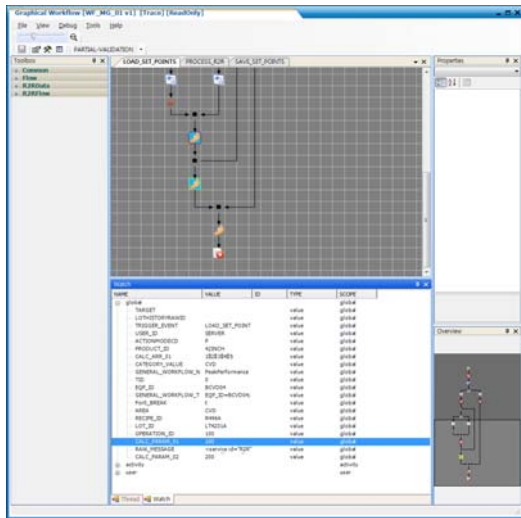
Graphical Workflow [WF_MG_01 v1] [Trace] [ReadOnly]

File View Debug Tools Help

PARTIAL-VALIDATION

Toolbox
+ Common
+ Flow
+ R2RData
+ R2RFlow

LOAD_SET_POINTS | PROCESS_R2R | SAVE_SET_POINTS

Properties

Watch

| NAME | VALUE | ID | TYPE | SCOPE |
|---|---|---|---|---|
| global | | | | global |
| TARGET | | | value | global |
| LOTHISTORYRAWID | | | value | global |
| TRIGGER_EVENT | LOAD_SET_POINT | | value | global |
| USER_ID | SERVER | | value | global |
| ACTIONMODEID | P | | value | global |
| PRODUCT_ID | N3INCH | | value | global |
| CALC_ARR_01 | 1E2E3E4E5 | | value | global |
| CATEGORY_VALUE | CVD | | value | global |
| GENERAL_WORKFLOW_N | PeakPerformance | | value | global |
| TID | 0 | | value | global |
| EQP_ID | BCVD04 | | value | global |
| GENERAL_WORKFLOW_T | EQP_ID=BCVD04; | | value | global |
| FWK_BREAK | t | | value | global |
| AREA | CVD | | value | global |
| RECIPE_ID | R4N4A | | value | global |
| LOT_ID | LTN31A | | value | global |
| OPERATION_ID | 100 | | value | global |
| CALC_PARAM_01 | 100 | | value | global |
| RAW_MESSAGE | <service id="R2R" | | value | global |
| CALC_PARAM_02 | 200 | | value | global |
| activity | | | | activity |
| user | | | | user |

Thread | Watch

Overview